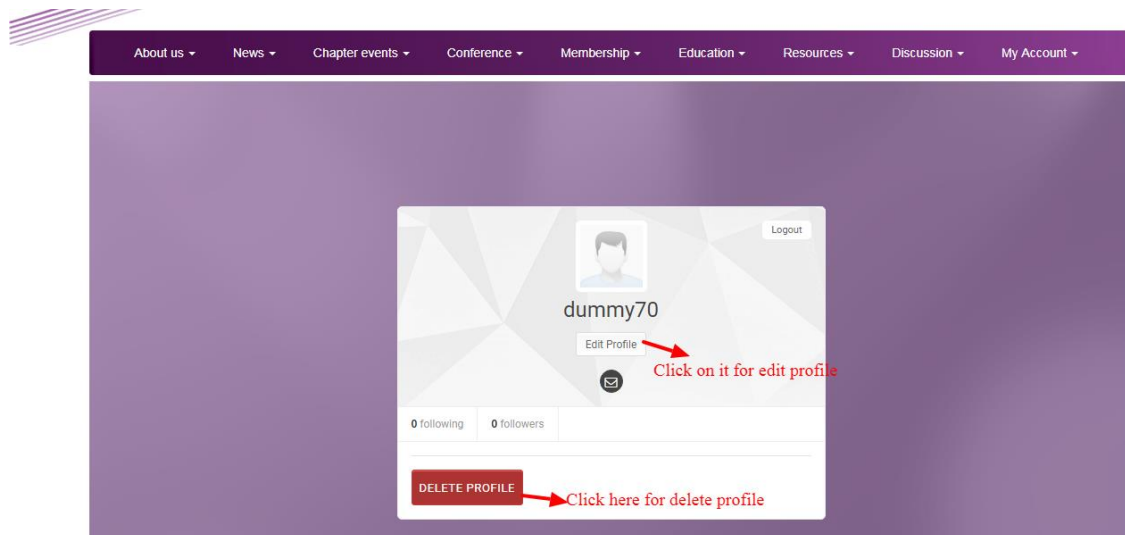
About us ▾ News ▾ Chapter events ▾ Conference ▾ Membership ▾ Education ▾ Resources ▾ Discussion ▾ My Account ▾

Logout

dummy70

Edit Profile

Click on it for edit profile

0 following 0 followers

DELETE PROFILE

Click here for delete profile